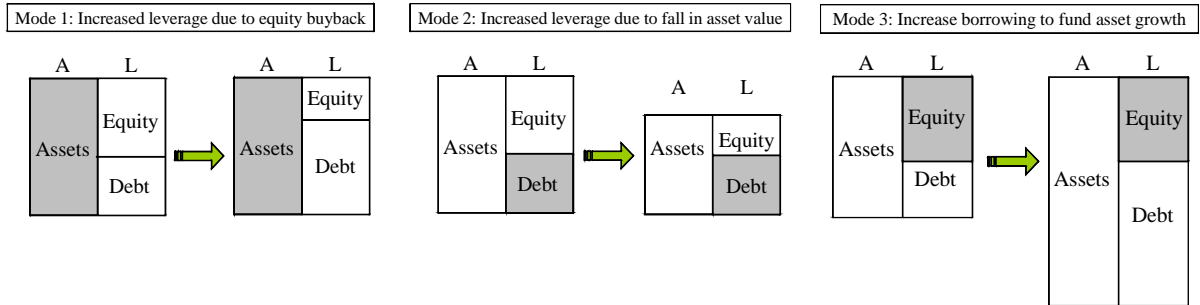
Mode 1: Increased leverage due to equity buyback

A L
Assets
Equity
Debt

A L
Assets
Equity
Debt

Mode 2: Increased leverage due to fall in asset value

A L
Assets
Equity
Debt

A L
Assets
Equity
Debt

Mode 3: Increase borrowing to fund asset growth

A L
Assets
Equity
Debt

A L
Assets
Equity
Debt